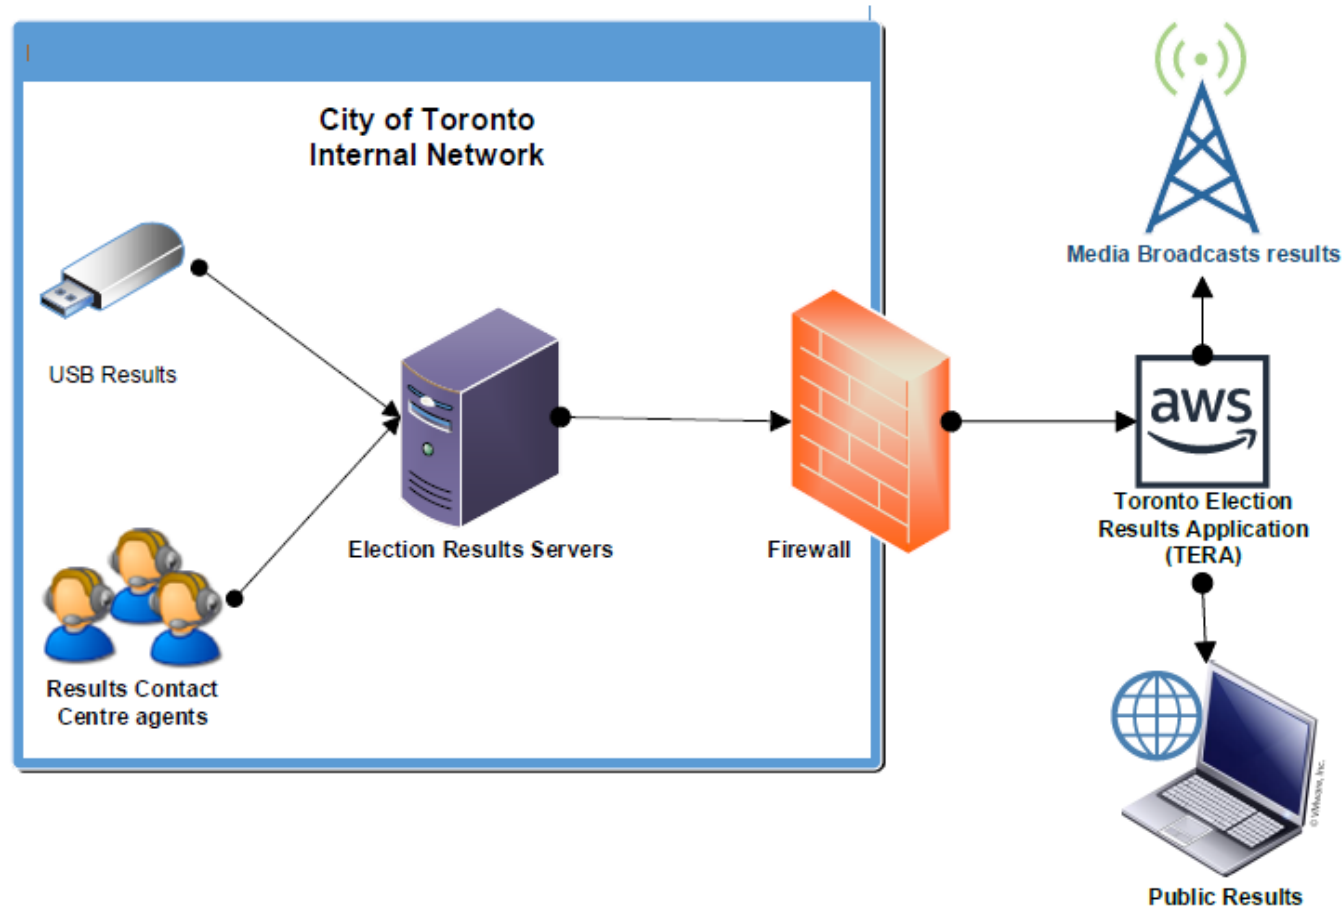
City of Toronto
Internal Network

USB Results

Results Contact
Centre agents

Election Results Servers

Firewall

Media Broadcasts results

aws

Toronto Election
Results Application
(TERA)

© VMware, Inc.

Public Results